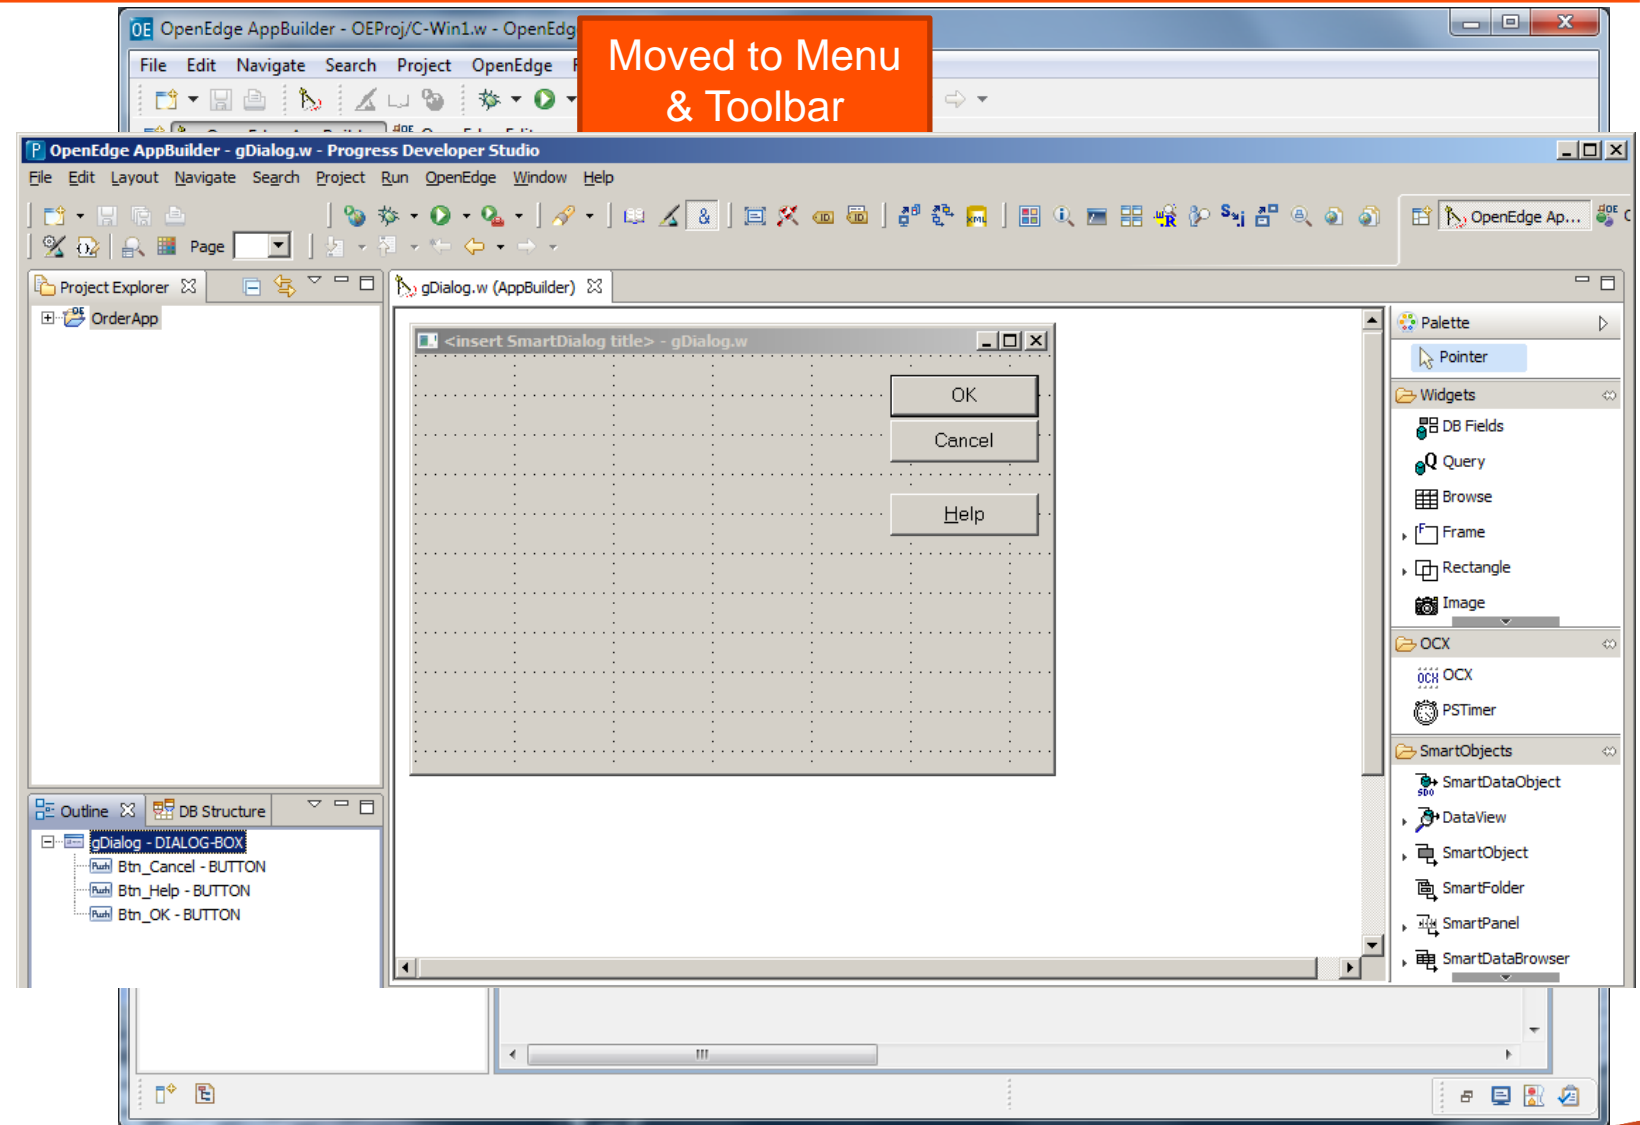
OE OpenEdge AppBuilder - OEProj/C-Win1.w - OpenEdg

File Edit Navigate Search Project OpenEdge F

Moved to Menu & Toolbar

OpenEdge AppBuilder - gDialog.w - Progress Developer Studio

File Edit Layout Navigate Search Project Run OpenEdge Window Help

Page

OpenEdge Ap...

Project Explorer

OrderApp

gDialog.w (AppBuilder)

<insert SmartDialog title> - gDialog.w

OK

Cancel

Help

Palette

Pointer

Widgets

DB Fields

Query

Browse

Frame

Rectangle

Image

OCX

OCX

PSTimer

SmartObjects

SmartDataObject

DataView

SmartObject

SmartFolder

SmartPanel

SmartDataBrowser

Outline

DB Structure

gDialog - DIALOG-BOX

Btn_Cancel - BUTTON

Btn_Help - BUTTON

Btn_OK - BUTTON